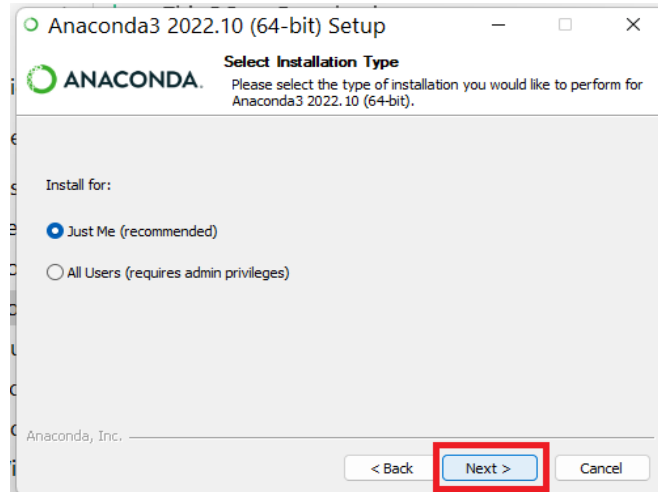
Anaconda3 2022.10 (64-bit) Setup

ANACONDA.

Select Installation Type

Please select the type of installation you would like to perform for Anaconda3 2022.10 (64-bit).

Install for:

Just Me (recommended)

All Users (requires admin privileges)

Anaconda, Inc.

< Back

Next >

Cancel